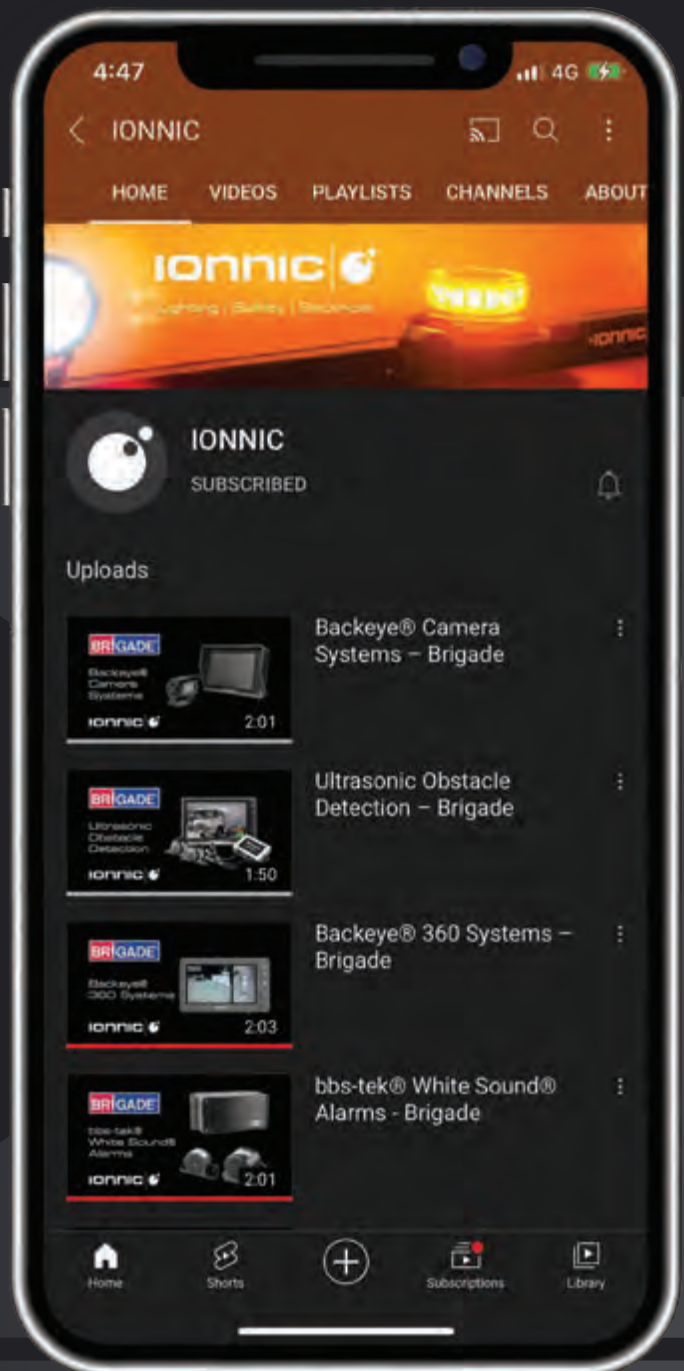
4:47 4G

IONNIC

HOME VIDEOS PLAYLISTS CHANNELS ABOUT

IONNIC
Lighting | Safety | Electrical

IONNIC

IONNIC
SUBSCRIBED

Uploads

BRIGADE
Backeye® Camera Systems
IONNIC
2:01
Backeye® Camera Systems – Brigade

BRIGADE
Ultrasonic Obstacle Detection
IONNIC
1:50
Ultrasonic Obstacle Detection – Brigade

BRIGADE
Backeye® 360 Systems
IONNIC
2:03
Backeye® 360 Systems – Brigade

BRIGADE
bbs-tek® White Sound® Alarms
IONNIC
2:01
bbs-tek® White Sound® Alarms - Brigade

Home Shorts Subscriptions Library